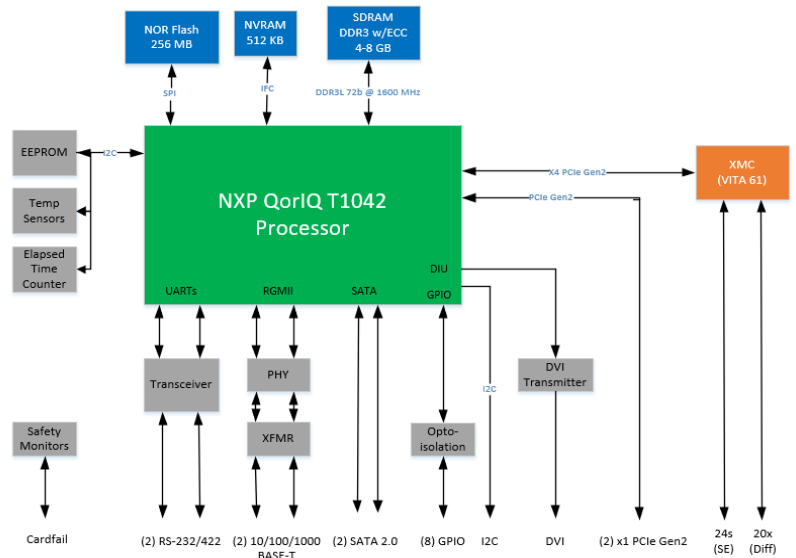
NOR Flash
256 MB

NVRAM
512 KB

SDRAM
DDR3 w/ECC
4-8 GB

SPI

IFC

DDR3L 72b @ 1600 MHz

EEPROM

I2C

Temp Sensors

Elapsed Time Counter

NXP QorIQ T1042
Processor

X4 PCIe Gen2

PCIe Gen2

XMC
(VITA 61)

UARTs

RGMII

SATA

DIU

GPIO

Transceiver

PHY

XFMR

DVI Transmitter

I2C

Opto-isolation

Safety Monitors

Cardfail

(2) RS-232/422

(2) 10/100/1000 BASE-T

(2) SATA 2.0

(8) GPIO

I2C

DVI

(2) x1 PCIe Gen2

24s (SE)

20x (Diff)